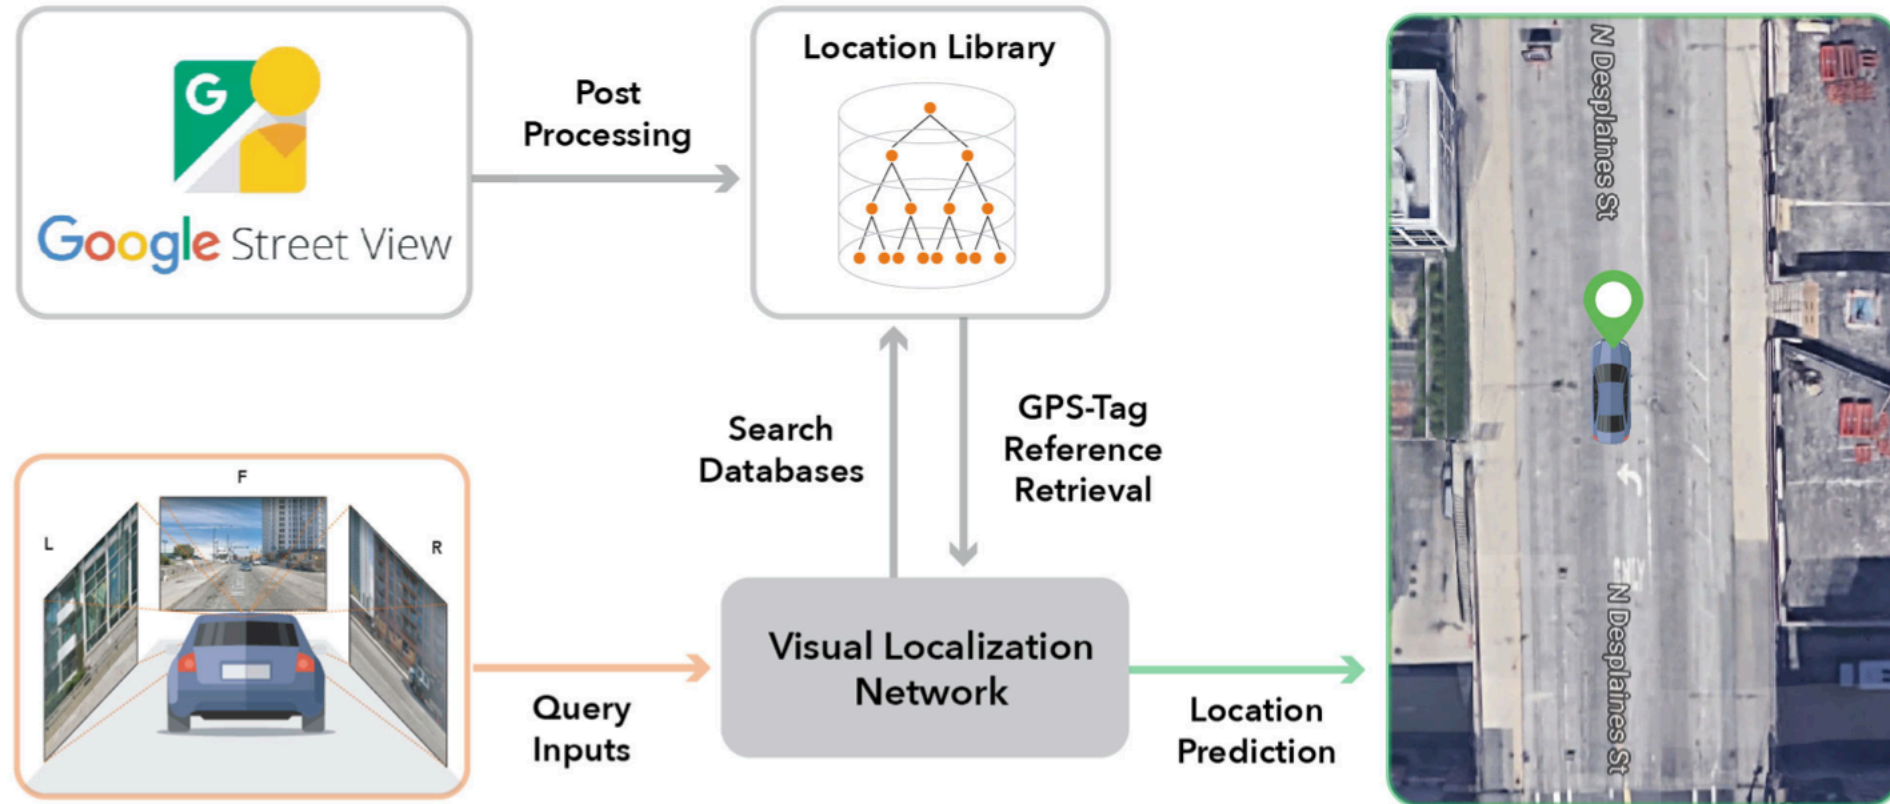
G

Google Street View

Post Processing

Location Library

Search Databases

GPS-Tag Reference Retrieval

F

L

R

Query Inputs

Visual Localization Network

Location Prediction

N Desplaines St

N Desplaines St